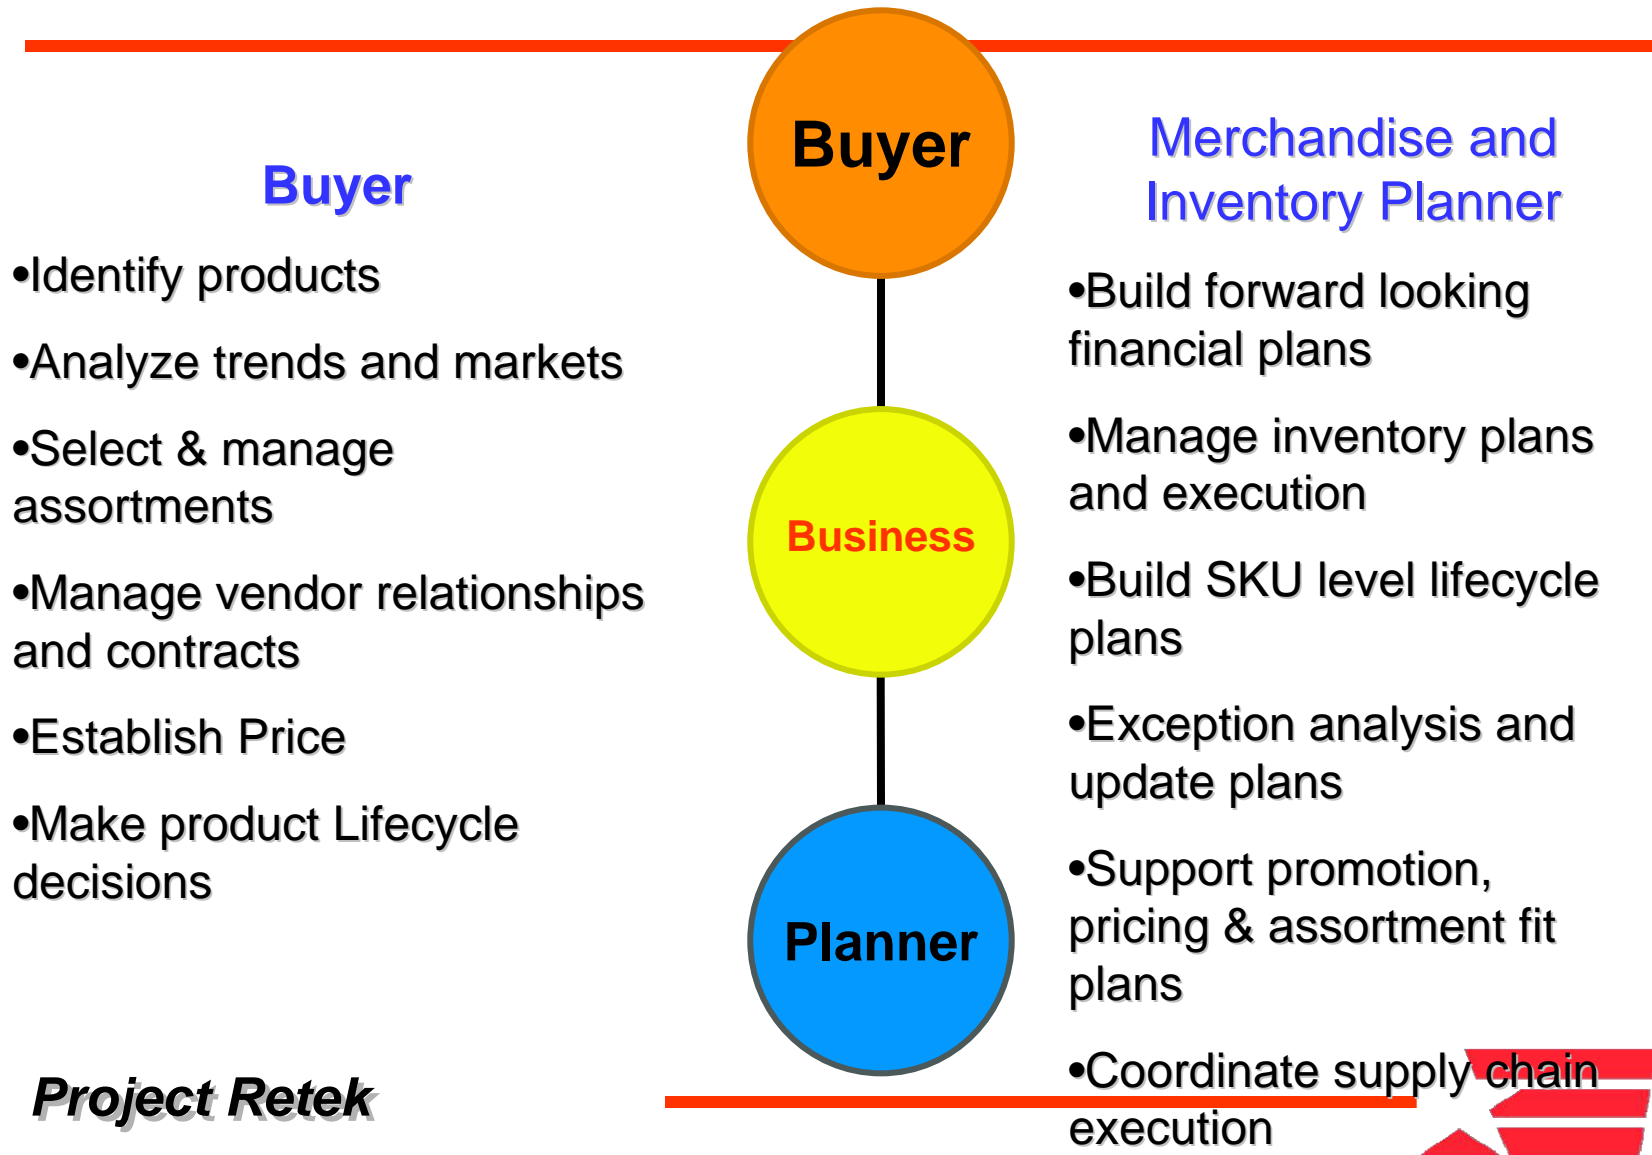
Buyer

Business

Planner

Buyer

•Identify products

•Analyze trends and markets

•Select & manage assortments

•Manage vendor relationships and contracts

•Establish Price

•Make product Lifecycle decisions

Merchandise and Inventory Planner

•Build forward looking financial plans

•Manage inventory plans and execution

•Build SKU level lifecycle plans

•Exception analysis and update plans

•Support promotion, pricing & assortment fit plans

•Coordinate supply chain execution

Project Retek